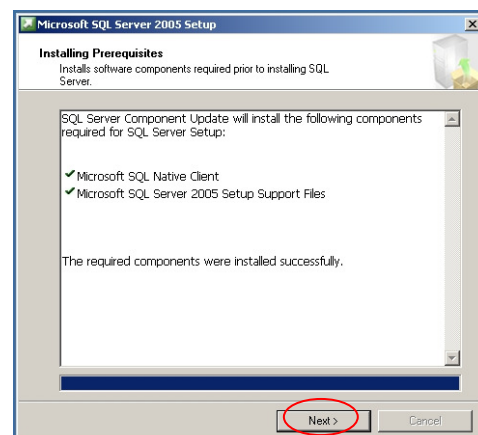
Microsoft SQL Server 2005 Setup

Installing Prerequisites
Installs software components required prior to installing SQL Server.

SQL Server Component Update will install the following components required for SQL Server Setup:

Microsoft SQL Native Client
Microsoft SQL Server 2005 Setup Support Files

The required components were installed successfully.

Next >
Cancel